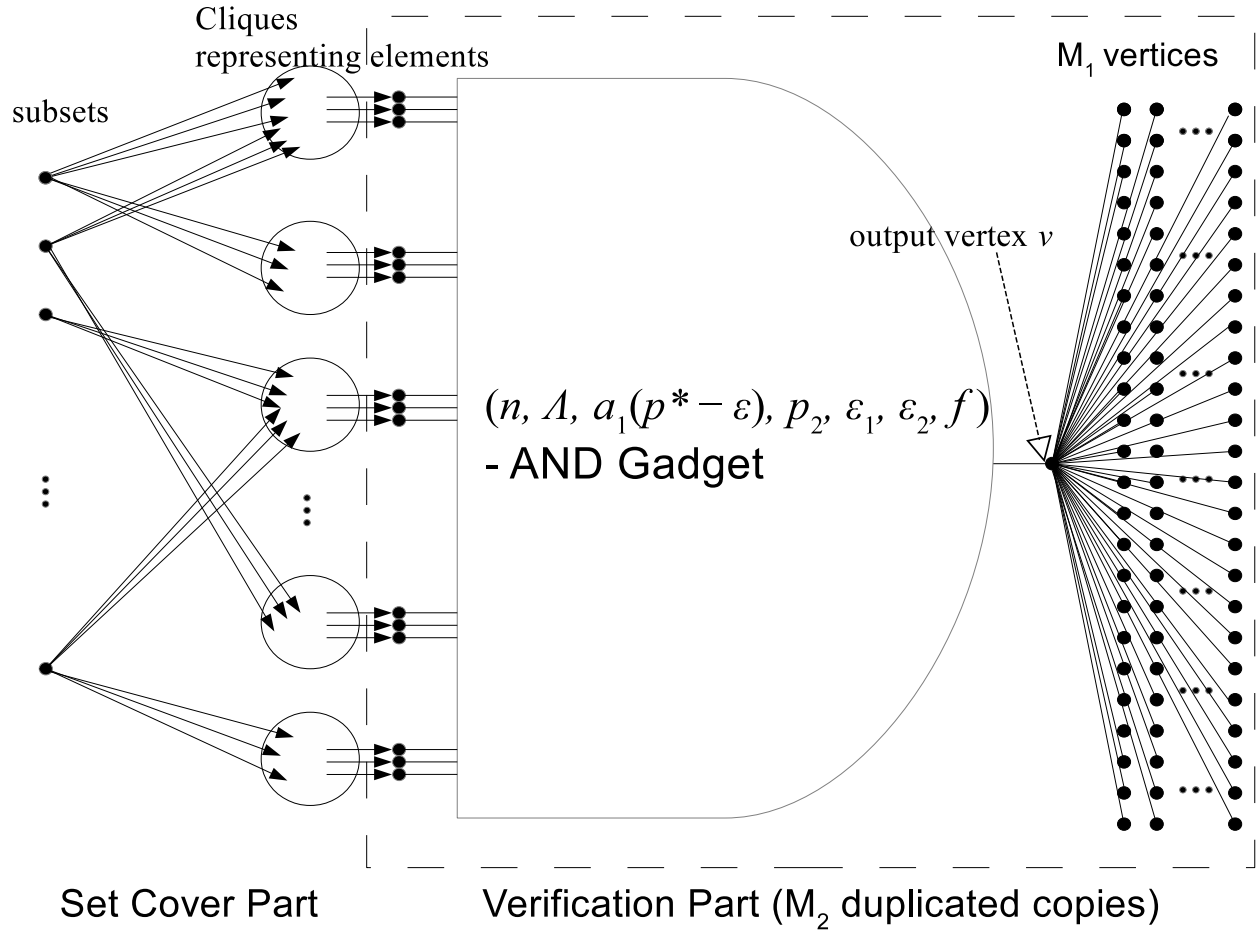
Cliques representing elements

subsets

$M_1$ vertices

output vertex $v$

$(n, \Lambda, a_1(p^* - \varepsilon), p_2, \varepsilon_1, \varepsilon_2, f)$ - AND Gadget

Set Cover Part

Verification Part ($M_2$ duplicated copies)